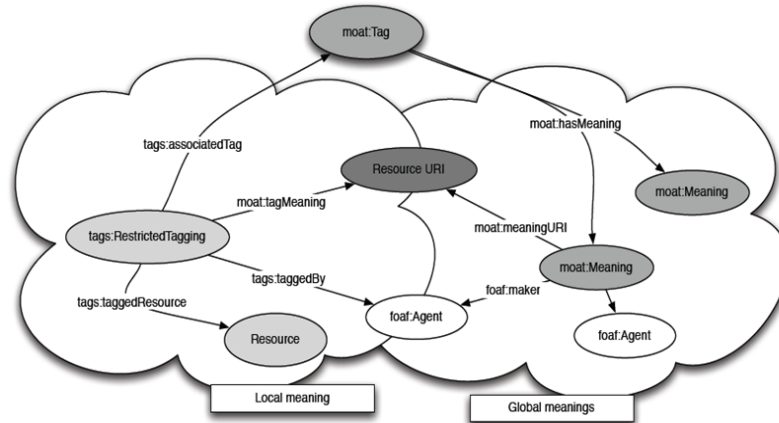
moat:Tag

tags:associatedTag

moat:hasMeaning

Resource URI

moat:Meaning

moat:tagMeaning

tags:RestrictedTagging

moat:meaningURI

moat:Meaning

tags:taggedBy

foaf:maker

tags:taggedResource

foaf:Agent

foaf:Agent

Resource

Local meaning

Global meanings